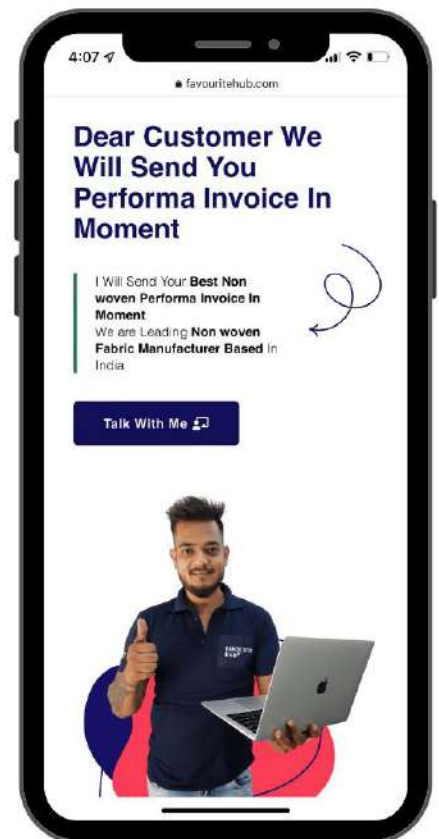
4:07

favouritehub.com

Dear Customer We Will Send You Performa Invoice In Moment

I Will Send Your Best Non woven Performa Invoice In Moment
We are Leading Non woven Fabric Manufacturer Based In India

Talk With Me